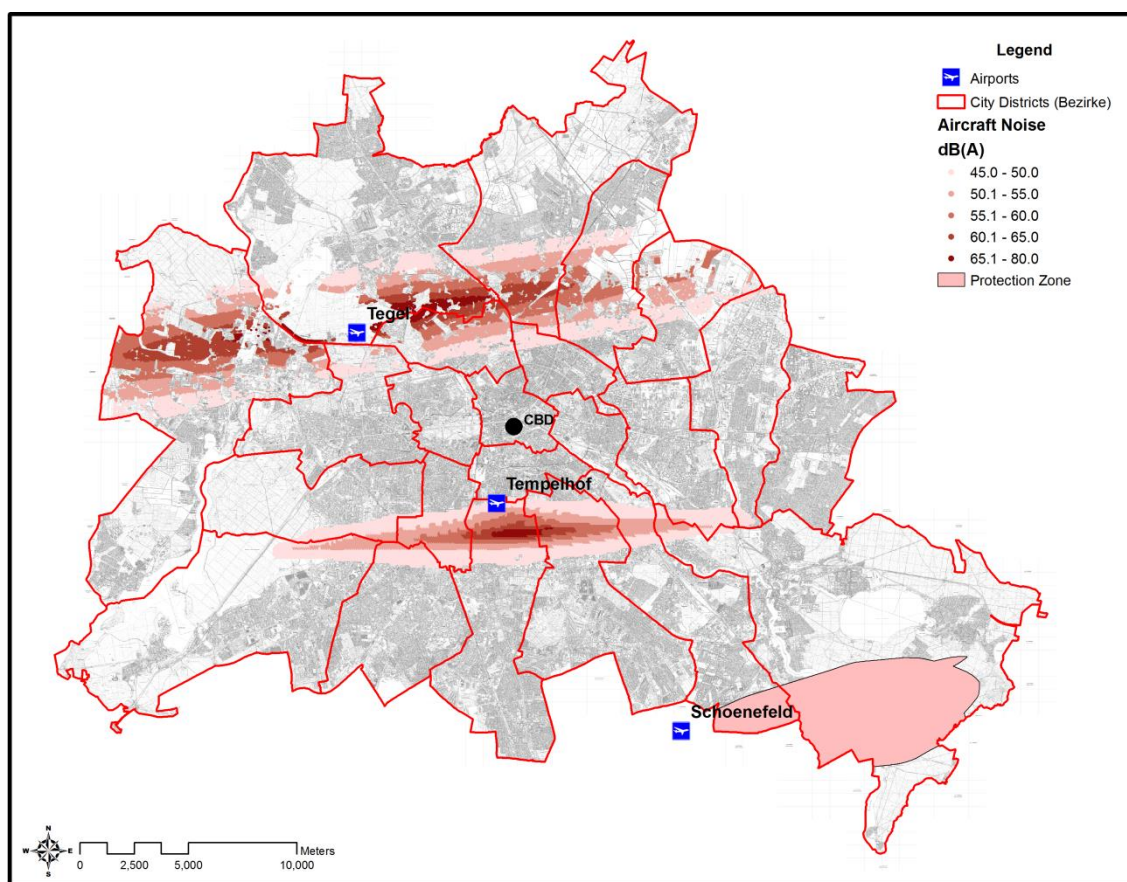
Legend

Airports

City Districts (Bezirke)

Aircraft Noise

dB(A)

45.0 - 50.0

50.1 - 55.0

55.1 - 60.0

60.1 - 65.0

65.1 - 80.0

Protection Zone

Tegel

CBD

Tempelhof

Schoenefeld

N
W E
S

0 2,500 5,000 10,000 Meters